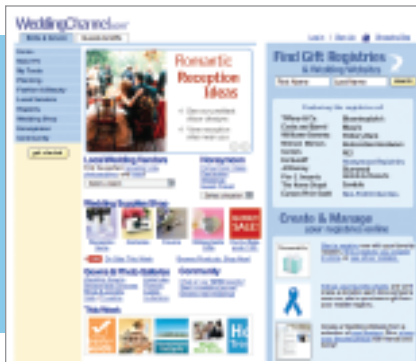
WeddingChannel.com

Romantic Reception Ideas

Local Wedding Vendors

Honeymoon

Wedding Supplies Shop

SUMMER SALE

Gowns & Photo Galleries

Community

Find Gift Registries & Wedding Websites

Create & Manage your registries online

get started

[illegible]